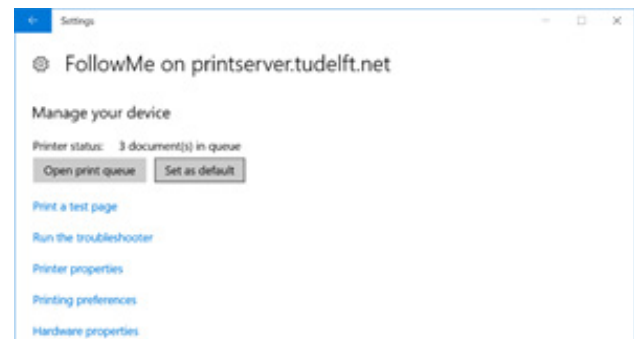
Settings

FollowMe on printserver.tudelft.net

Manage your device

Printer status: 3 document(s) in queue

Open print queue

Set as default

Print a test page

Run the troubleshooter

Printer properties

Printing preferences

Hardware properties